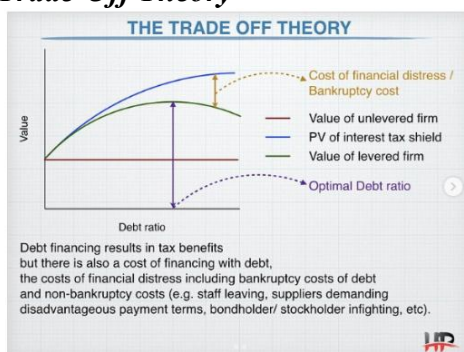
Trade-Off Theory

THE TRADE OFF THEORY

Value

Cost of financial distress / Bankruptcy cost

Value of unlevered firm

PV of interest tax shield

Value of levered firm

Optimal Debt ratio

Debt ratio

Debt financing results in tax benefits but there is also a cost of financing with debt, the costs of financial distress including bankruptcy costs of debt and non-bankruptcy costs (e.g. staff leaving, suppliers demanding disadvantageous payment terms, bondholder/ stockholder infighting, etc).

HP